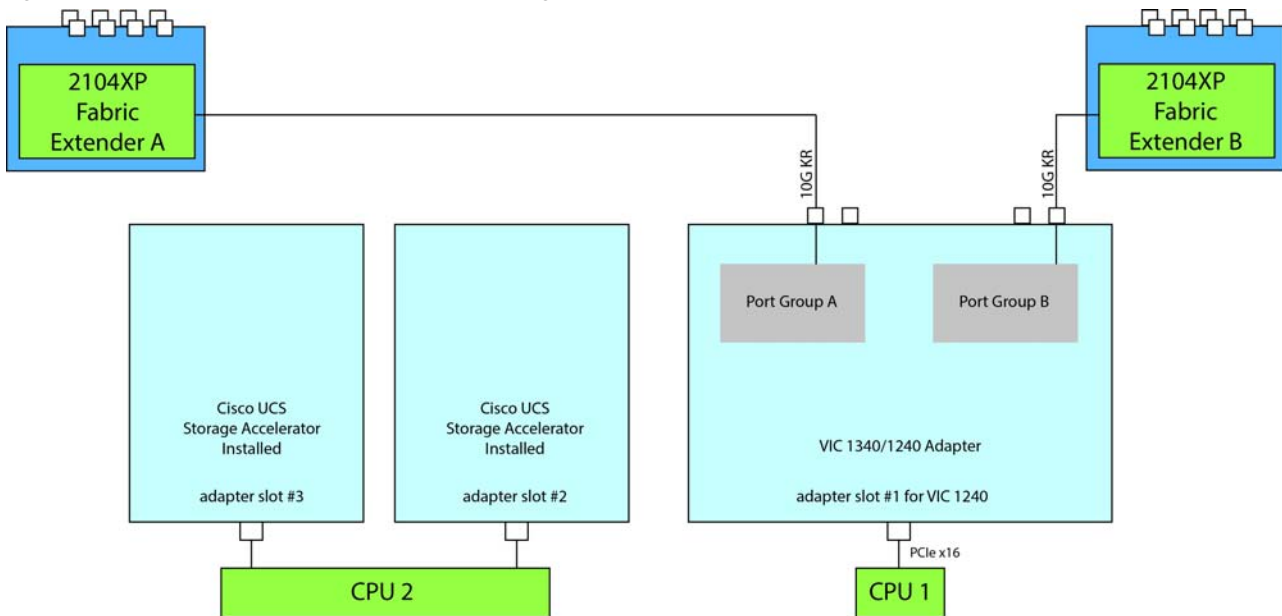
2104XP Fabric Extender A

2104XP Fabric Extender B

10G KR

10G KR

Port Group A

Port Group B

Cisco UCS Storage Accelerator Installed

adapter slot #3

Cisco UCS Storage Accelerator Installed

adapter slot #2

VIC 1340/1240 Adapter

adapter slot #1 for VIC 1240

PCIe x16

CPU 2

CPU 1